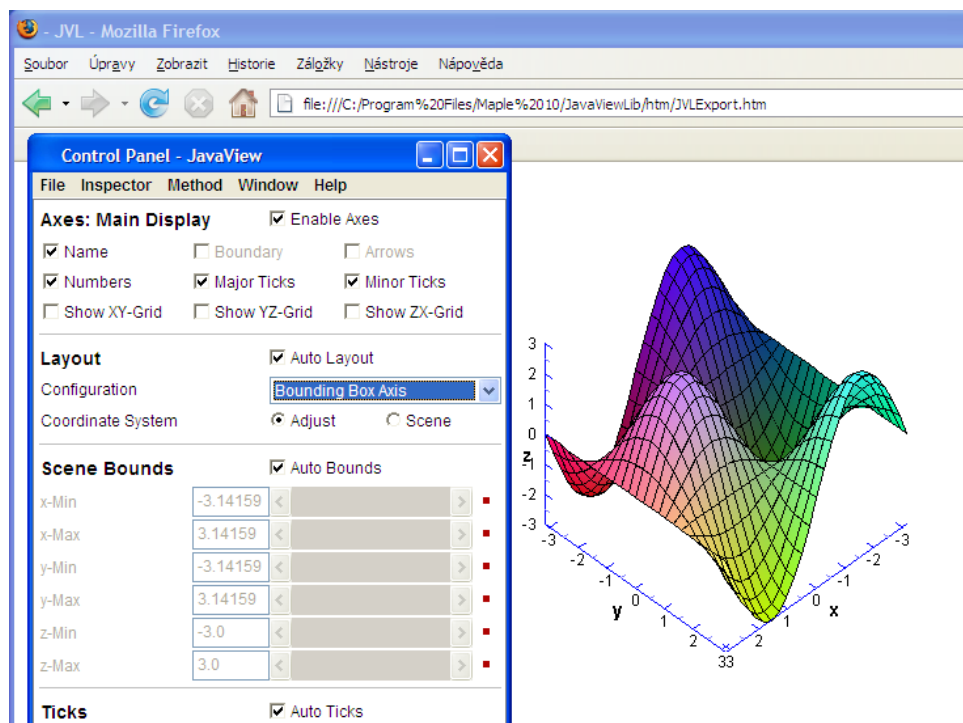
- JVL - Mozilla Firefox

Soubor Úpravy Zobrazit Historie Záložky Nástroje Nápověda

file:///C:/Program%20Files/Maple%2010/JavaViewLib/htm/JVLExport.htm

Control Panel - JavaView

File Inspector Method Window Help

Axes: Main Display
Enable Axes
Name
Boundary
Arrows
Numbers
Major Ticks
Minor Ticks
Show XY-Grid
Show YZ-Grid
Show ZX-Grid

Layout
Auto Layout
Configuration
Bounding Box Axis
Coordinate System
Adjust
Scene

Scene Bounds
Auto Bounds

| x-Min | -3.14159 |
|---|---|
| x-Max | 3.14159 |
| y-Min | -3.14159 |
| y-Max | 3.14159 |
| z-Min | -3.0 |
| z-Max | 3.0 |

Ticks
Auto Ticks

3
2
1
0
z
-1
-2
-3
-3
-2
-1
y
0
1
2
33
-3
-2
-1
0
x
1
2